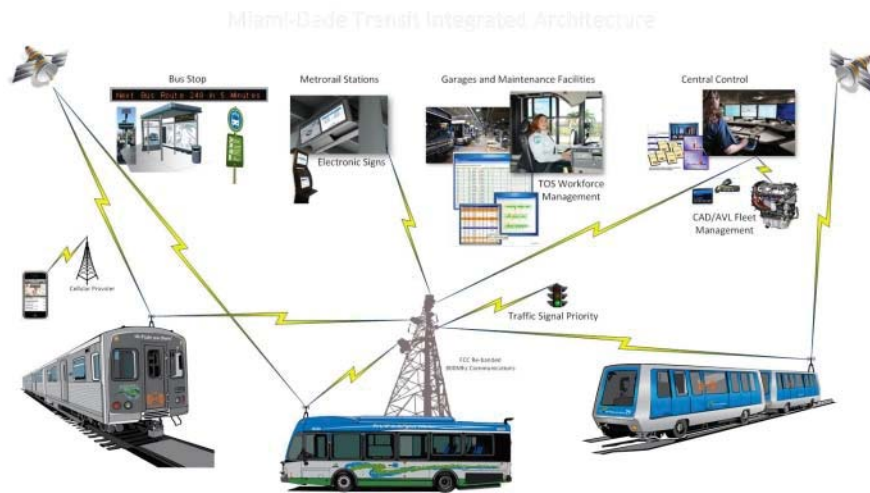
Miami-Dade Transit Integrated Architecture

Bus Stop

Next Bus Route 240 in 5 Minutes

Metrorail Stations

Electronic Signs

Garages and Maintenance Facilities

TOS Workforce Management

Central Control

CAD/AVL Fleet Management

Cellular Provider

Traffic Signal Priority

FCC Re-banded 800MHz Communications